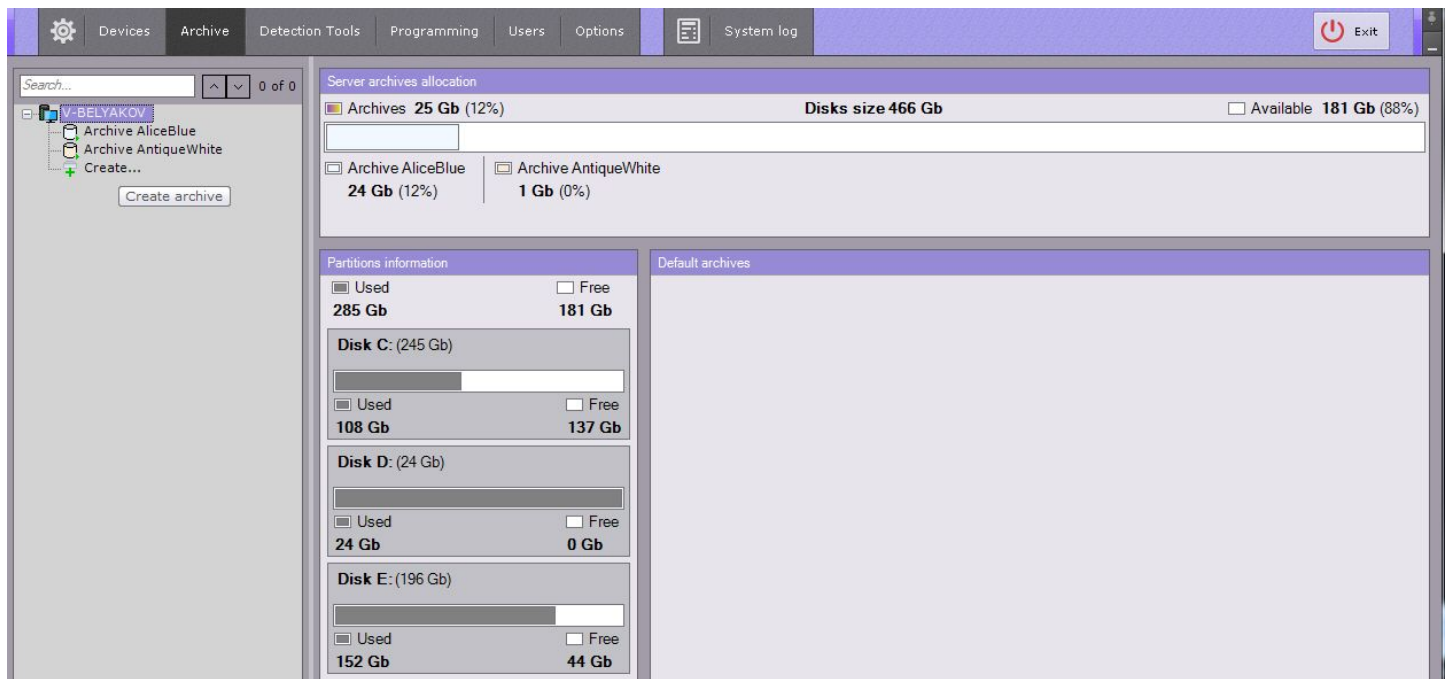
Devices | Archive | Detection Tools | Programming | Users | Options | System log | Exit

Search... 0 of 0

V-BELYAKOV
Archive AliceBlue
Archive AntiqueWhite
Create...

Create archive

Server archives allocation

Archives 25 Gb (12%)

Disks size 466 Gb

Available 181 Gb (88%)

Archive AliceBlue
24 Gb (12%)

Archive AntiqueWhite
1 Gb (0%)

Partitions information

Used
285 Gb

Free
181 Gb

Disk C: (245 Gb)

Used
108 Gb

Free
137 Gb

Disk D: (24 Gb)

Used
24 Gb

Free
0 Gb

Disk E: (196 Gb)

Used
152 Gb

Free
44 Gb

Default archives